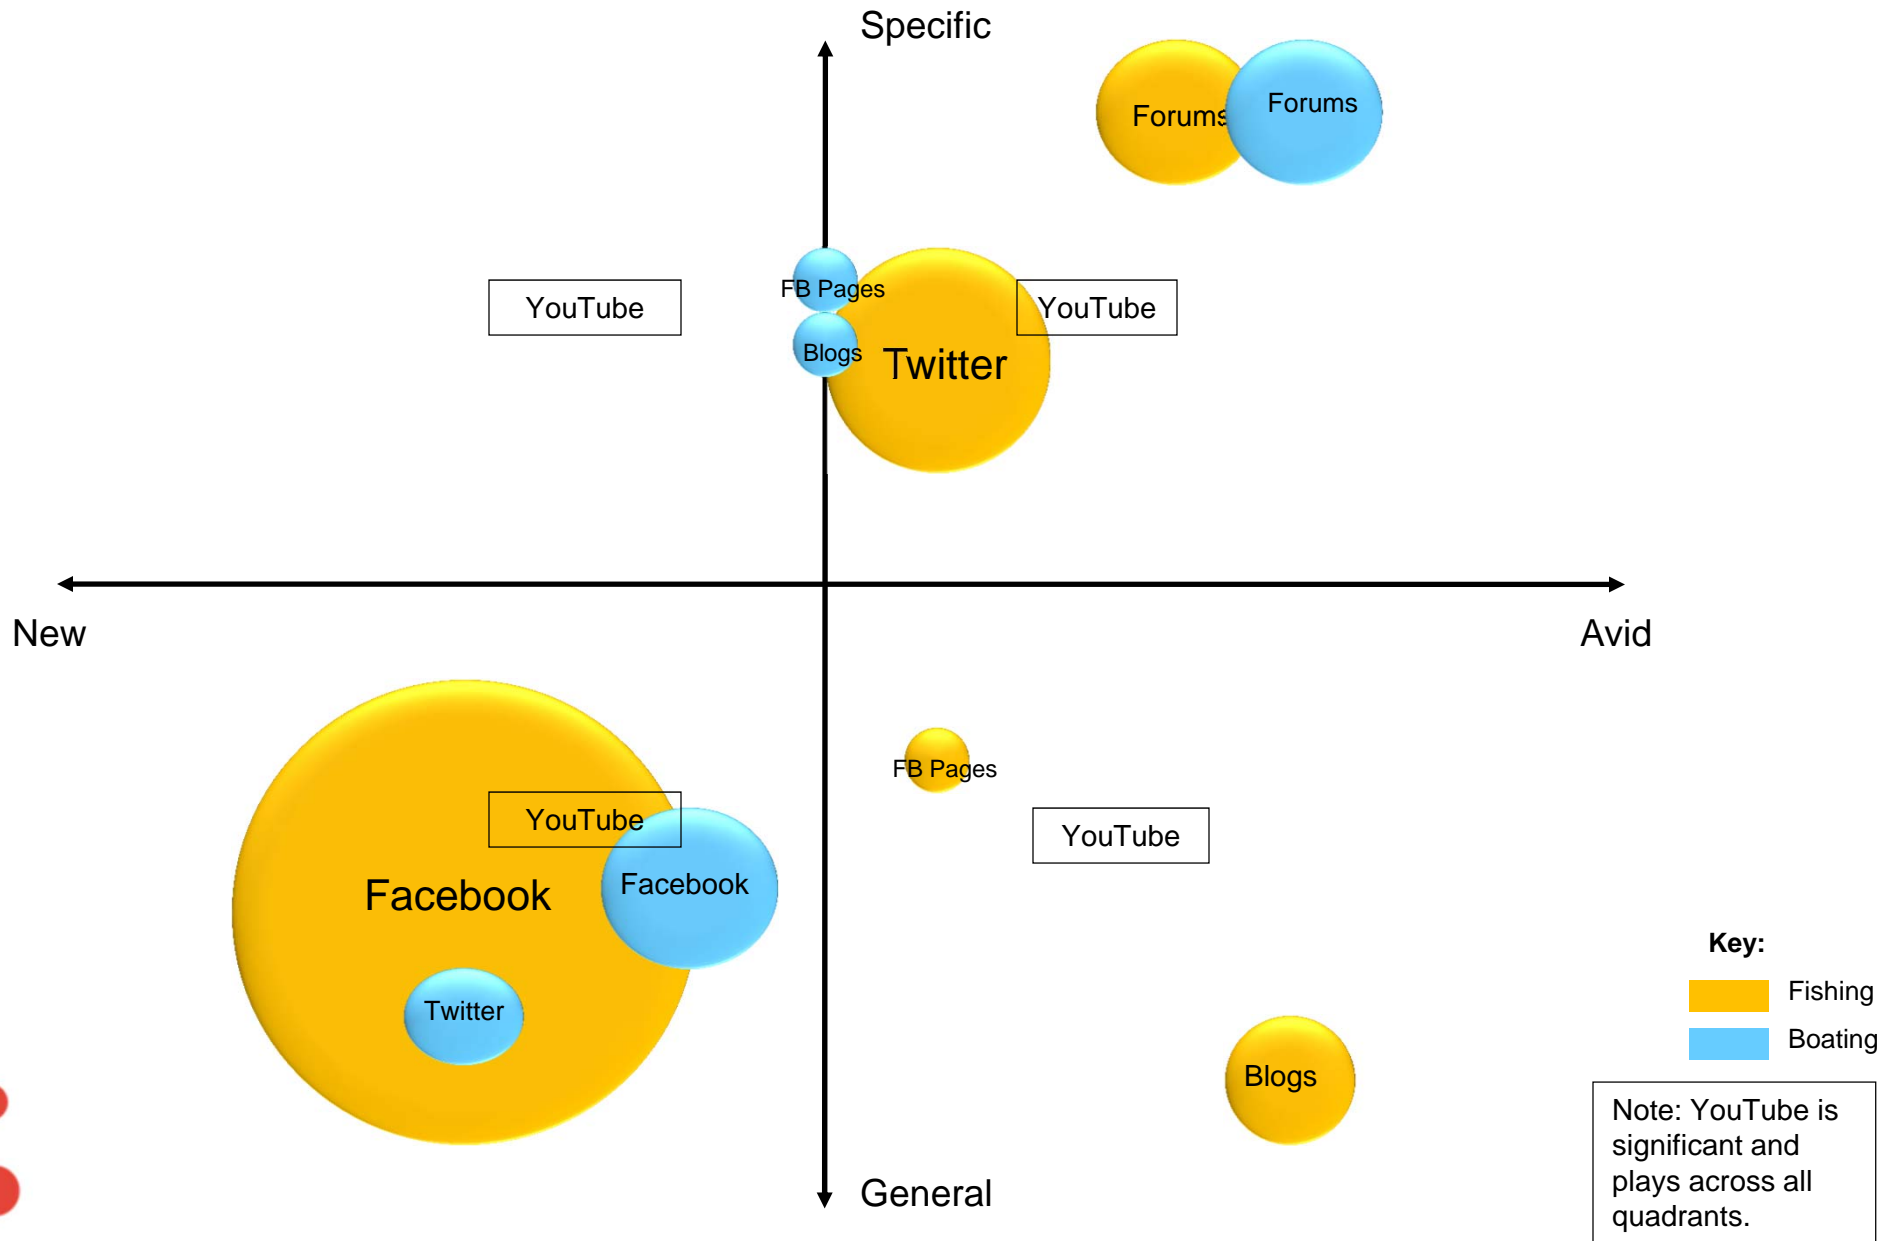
Specific

Forums

Forums

YouTube

FB Pages

Blogs

Twitter

YouTube

New

Avid

FB Pages

YouTube

YouTube

Facebook

Facebook

Twitter

Blogs

General

Key:

Fishing

Boating

Note: YouTube is significant and plays across all quadrants.